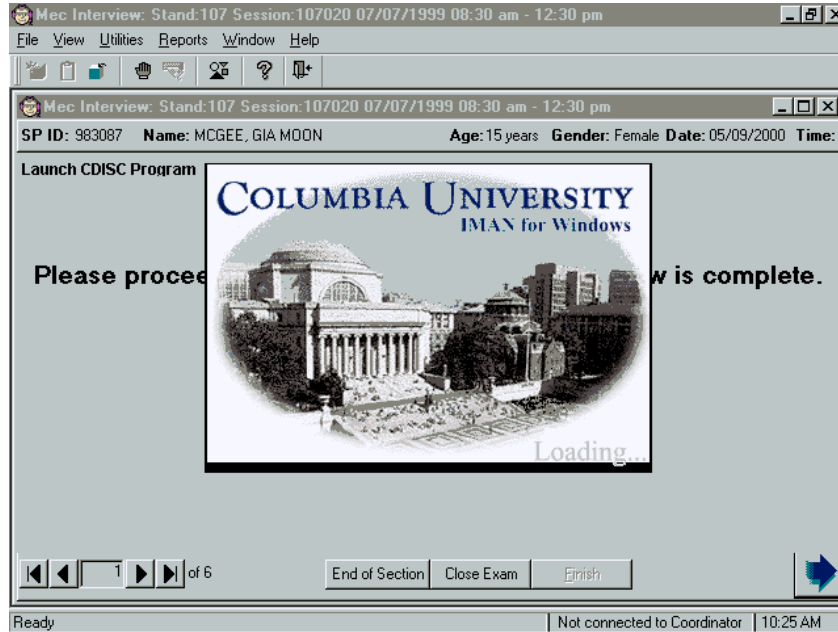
Mec Interview: Stand:107 Session:107020 07/07/1999 08:30 am - 12:30 pm

File View Utilities Reports Window Help

Mec Interview: Stand:107 Session:107020 07/07/1999 08:30 am - 12:30 pm

SP ID: 983087 Name: MCGEE, GIA MOON Age: 15 years Gender: Female Date: 05/09/2000 Time:

Launch CDISC Program

Please procee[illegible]w is complete.

COLUMBIA UNIVERSITY
IMAN for Windows

Loading...

1 of 6

End of Section Close Exam Finish

Ready | Not connected to Coordinator | 10:25 AM